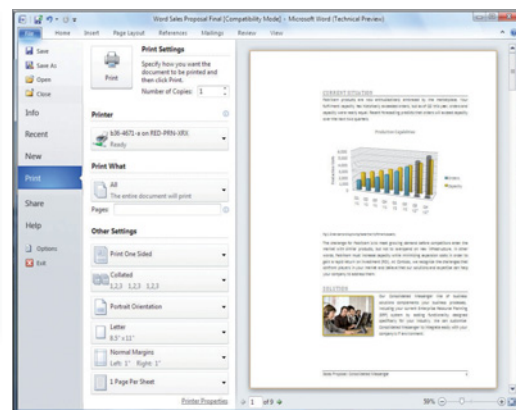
Word Sales Proposal Final [Compatibility Mode] - Microsoft Word (Technical Preview)

File Home Insert Page Layout References Mailings Review View

Save
Save As
Open
Close

Info

Recent

New

Print

Share

Help

Options
Exit

Print Settings

Print

Specify how you want the document to be printed and then click Print.

Number of Copies: 1

Printer

k36-4671-a on RED-PRN-XRX
Ready

Print What

All
The entire document will print

Pages:

Other Settings

Print One Sided

Collated
1,2,3 1,2,3 1,2,3

Portrait Orientation

Letter
8.5" x 11"

Normal Margins
Left: 1" Right: 1"

1 Page Per Sheet

Printer Properties

CURRENT SITUATION

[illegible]

Production Capabilities

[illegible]

SOLUTION

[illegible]

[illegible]

1 of 9

50%